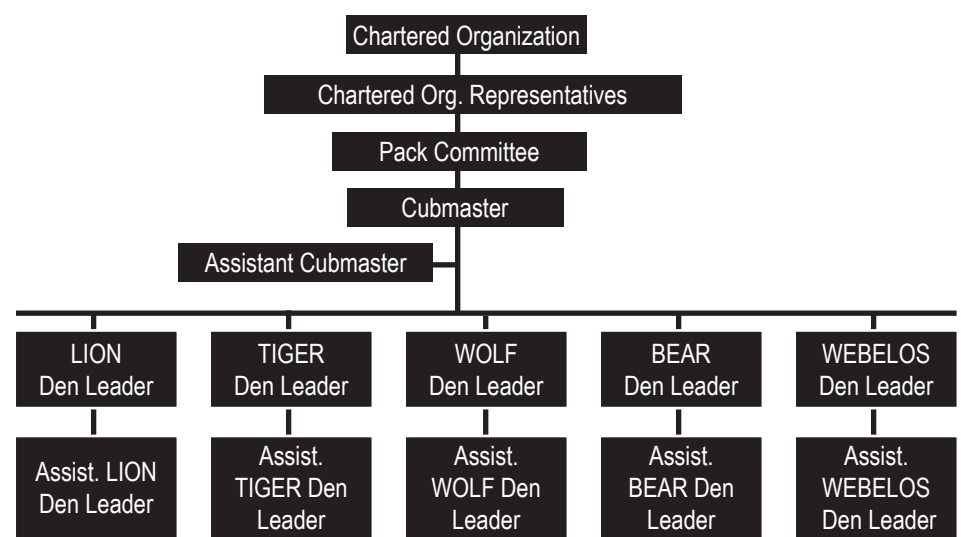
Chartered Organization

Chartered Org. Representatives

Pack Committee

Cubmaster

Assistant Cubmaster

LION Den Leader

TIGER Den Leader

WOLF Den Leader

BEAR Den Leader

WEBELOS Den Leader

Assist. LION Den Leader

Assist. TIGER Den Leader

Assist. WOLF Den Leader

Assist. BEAR Den Leader

Assist. WEBELOS Den Leader